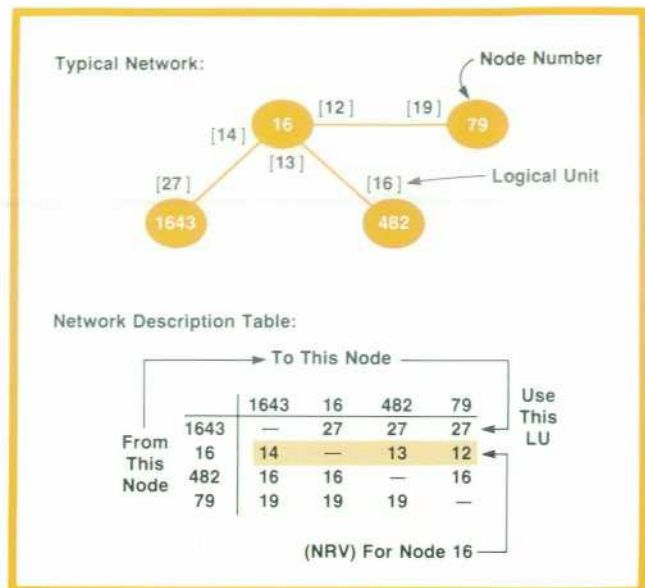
Typical Network:

Node Number

[12]

[19]

[14]

16

79

[13]

[27]

[16]

Logical Unit

1643

482

Network Description Table:

To This Node

| | 1643 | 16 | 482 | 79 |
|---|---|---|---|---|
| 1643 | — | 27 | 27 | 27 |
| 16 | 14 | — | 13 | 12 |
| 482 | 16 | 16 | — | 16 |
| 79 | 19 | 19 | 19 | — |

From This Node

Use This LU

(NRV) For Node 16